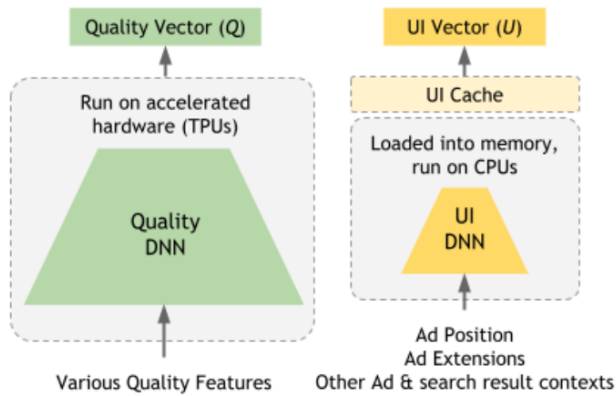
Quality Vector ($Q$)

Run on accelerated hardware (TPUs)

Quality DNN

Various Quality Features

UI Vector ($U$)

UI Cache

Loaded into memory, run on CPUs

UI DNN

Ad Position
Ad Extensions
Other Ad & search result contexts